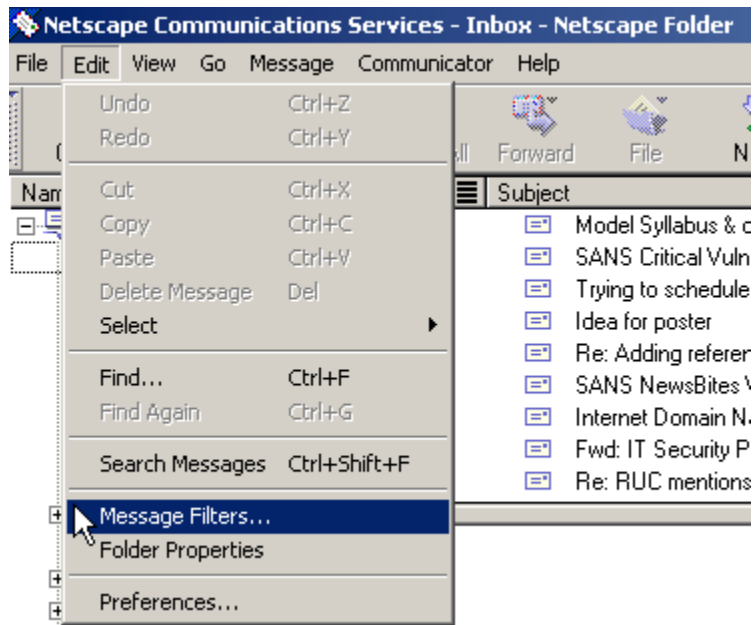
Netscape Communications Services - Inbox - Netscape Folder

File Edit View Go Message Communicator Help

Undo Ctrl+Z
Redo Ctrl+Y
Cut Ctrl+X
Copy Ctrl+C
Paste Ctrl+V
Delete Message Del
Select
Find... Ctrl+F
Find Again Ctrl+G
Search Messages Ctrl+Shift+F
Message Filters...
Folder Properties
Preferences...

ll Forward File N

Nam

Subject
Model Syllabus & c
SANS Critical Vuln
Trying to schedule
Idea for poster
Re: Adding referen
SANS NewsBites V
Internet Domain N
Fwd: IT Security P
Re: RUC mentions